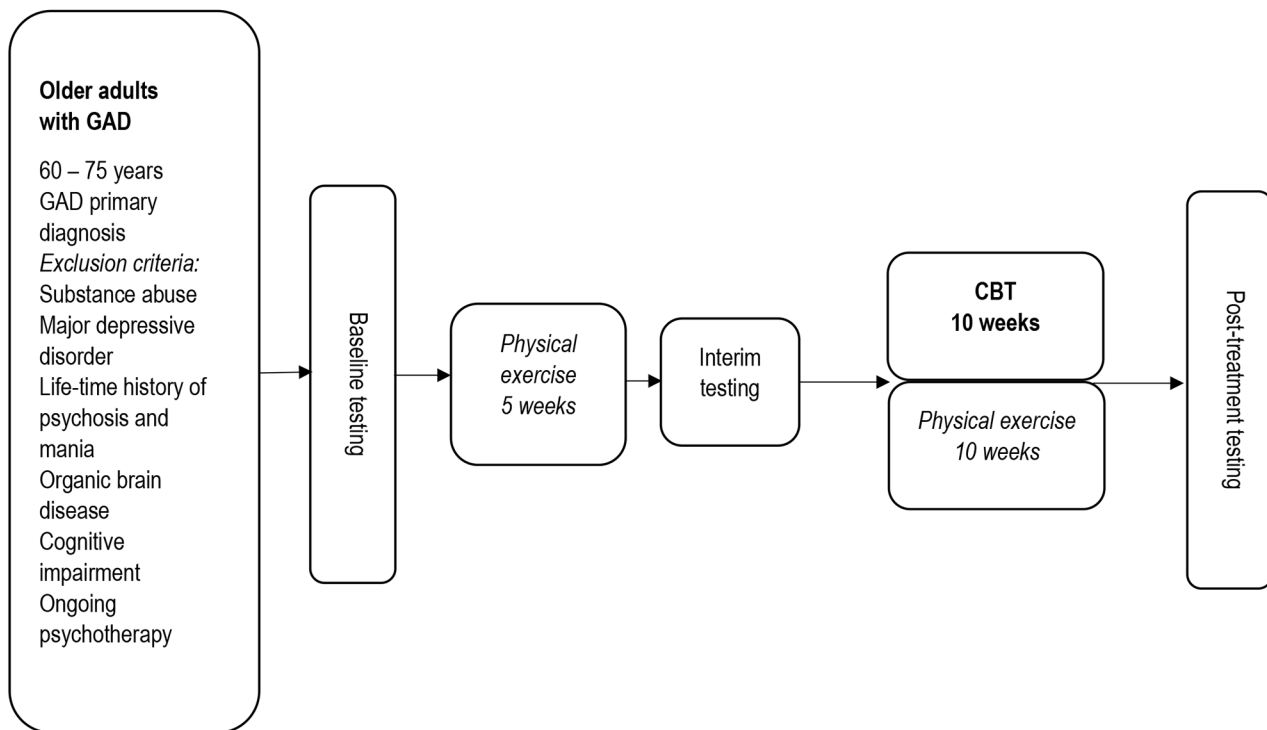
**Older adults with GAD**

60 – 75 years
GAD primary diagnosis
*Exclusion criteria:*
Substance abuse
Major depressive disorder
Life-time history of psychosis and mania
Organic brain disease
Cognitive impairment
Ongoing psychotherapy

Baseline testing

*Physical exercise 5 weeks*

Interim testing

**CBT 10 weeks**

*Physical exercise 10 weeks*

Post-treatment testing